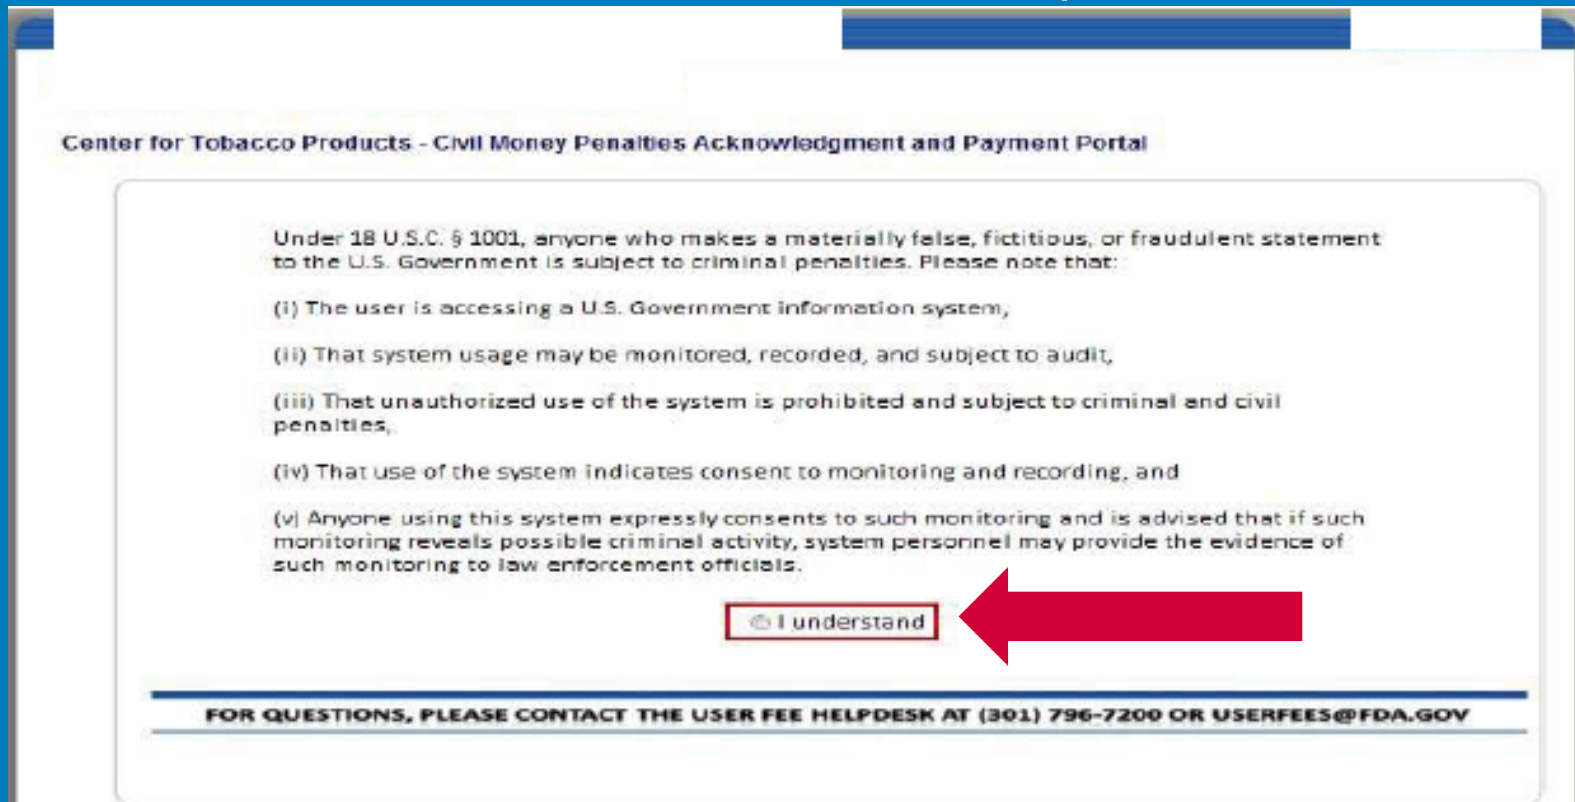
Center for Tobacco Products - Civil Money Penalties Acknowledgment and Payment Portal

Under 18 U.S.C. § 1001, anyone who makes a materially false, fictitious, or fraudulent statement to the U.S. Government is subject to criminal penalties. Please note that:

(i) The user is accessing a U.S. Government information system,

(ii) That system usage may be monitored, recorded, and subject to audit,

(iii) That unauthorized use of the system is prohibited and subject to criminal and civil penalties,

(iv) That use of the system indicates consent to monitoring and recording, and

(v) Anyone using this system expressly consents to such monitoring and is advised that if such monitoring reveals possible criminal activity, system personnel may provide the evidence of such monitoring to law enforcement officials.

I understand

FOR QUESTIONS, PLEASE CONTACT THE USER FEE HELPDESK AT (301) 796-7200 OR USERFEES@FDA.GOV